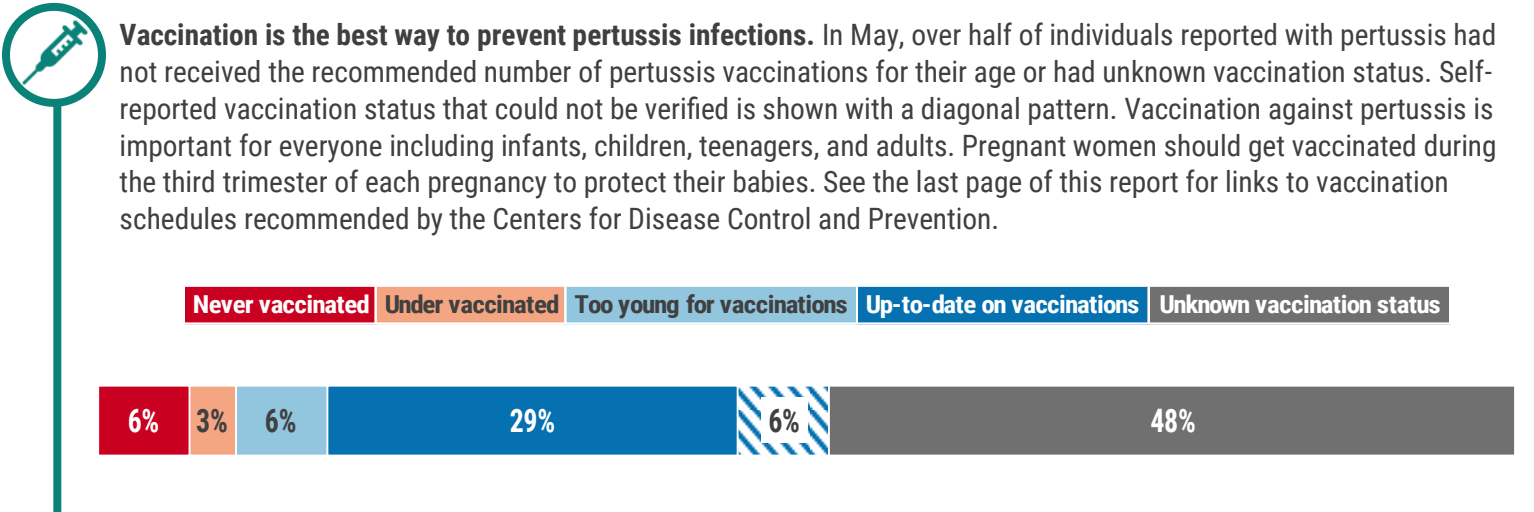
**Vaccination is the best way to prevent pertussis infections.** In May, over half of individuals reported with pertussis had not received the recommended number of pertussis vaccinations for their age or had unknown vaccination status. Self-reported vaccination status that could not be verified is shown with a diagonal pattern. Vaccination against pertussis is important for everyone including infants, children, teenagers, and adults. Pregnant women should get vaccinated during the third trimester of each pregnancy to protect their babies. See the last page of this report for links to vaccination schedules recommended by the Centers for Disease Control and Prevention.

Never vaccinated | Under vaccinated | Too young for vaccinations | Up-to-date on vaccinations | Unknown vaccination status

6% 3% 6% 29% 6% 48%